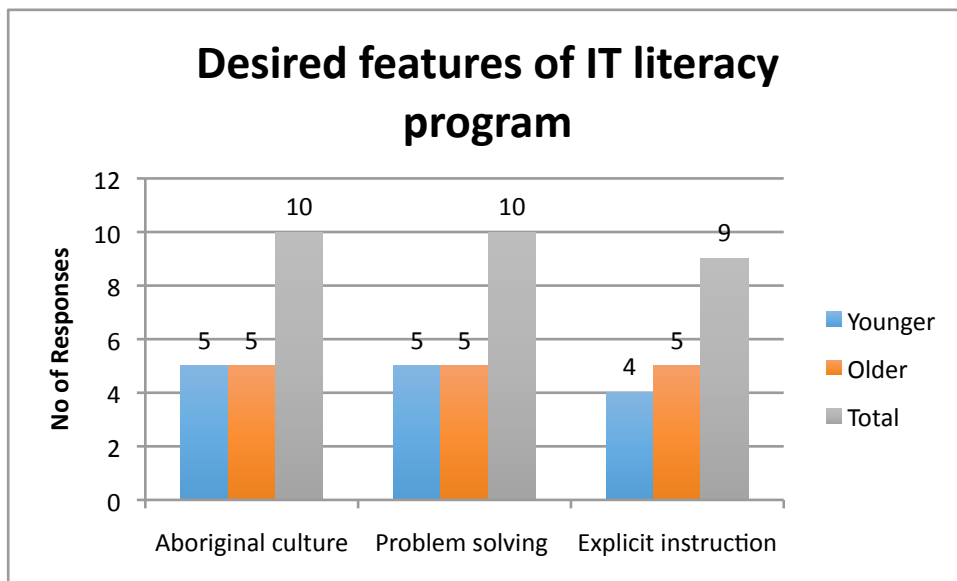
Desired features of IT literacy program

No of Responses

12
10
8
6
4
2
0

| | Younger | Older | Total |
|---|---|---|---|
| Aboriginal culture | 5 | 5 | 10 |
| Problem solving | 5 | 5 | 10 |
| Explicit instruction | 4 | 5 | 9 |

Younger
Older
Total